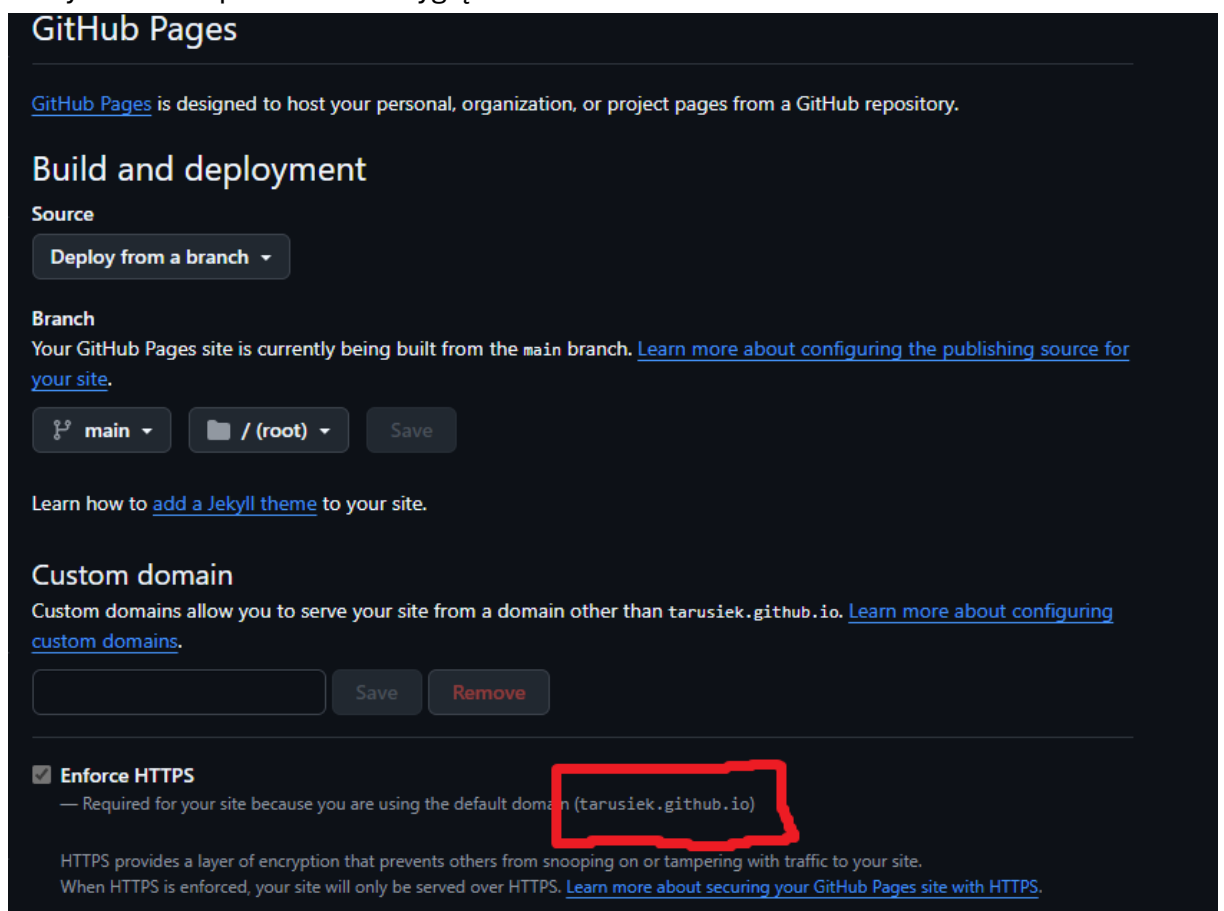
GitHub Pages

GitHub Pages is designed to host your personal, organization, or project pages from a GitHub repository.

Build and deployment

Source

Deploy from a branch

Branch

Your GitHub Pages site is currently being built from the main branch. Learn more about configuring the publishing source for your site.

main

/ (root)

Save

Learn how to add a Jekyll theme to your site.

Custom domain

Custom domains allow you to serve your site from a domain other than tarusiek.github.io. Learn more about configuring custom domains.

Save

Remove

Enforce HTTPS

— Required for your site because you are using the default domain (tarusiek.github.io)

HTTPS provides a layer of encryption that prevents others from snooping on or tampering with traffic to your site.
When HTTPS is enforced, your site will only be served over HTTPS. Learn more about securing your GitHub Pages site with HTTPS.